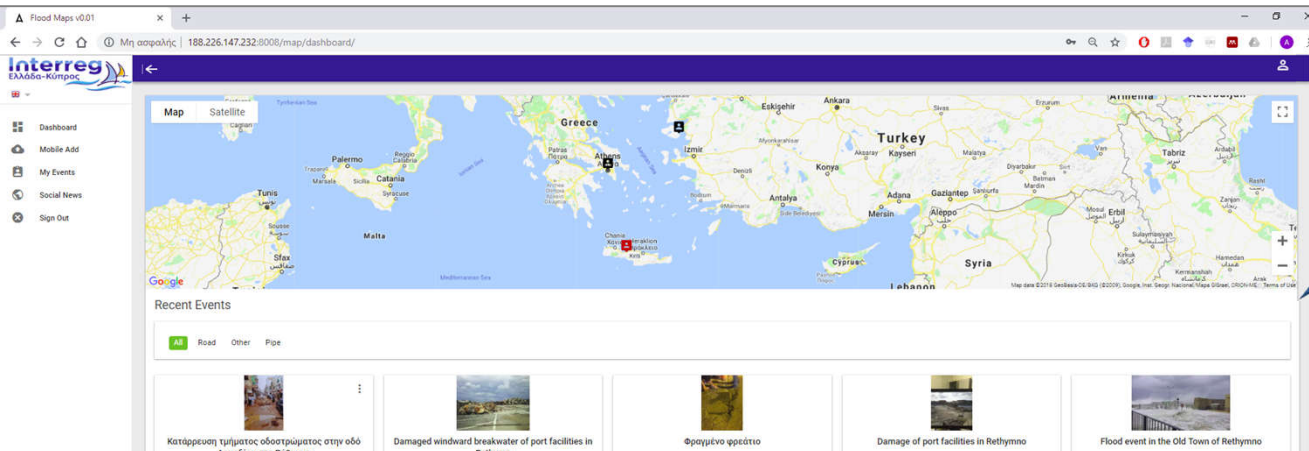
Flood Maps v0.01

Μη ασφαλής | 188.226.147.232:8008/map/dashboard/

Interreg
Ελλάδα-Κύπρος

Dashboard
Mobile Add
My Events
Social News
Sign Out

Map Satellite

Tyrrhenian Sea Greece Eskişehir Ankara Turkey Armenia Azerbaijan Erzurum Sivas Palermo Reggio Calabria Patras Athens Izmir Kayseri Malatya Tabriz Trapani Marsala Sicilia Catania Ionian Sea Aegean Sea Konya Aksaray Diyarbakır Van Tunis Denizli Bodrum Antalya Adana Gaziantep Şanlıurfa Mardin Batman Sousse Mersin Aleppo Mosul Erbil Rasht Zanjan Malta Chania Heraklion Crete Kirkuk Sulaymaniyah Sfax Mediterranean Sea Cyprus Syria Hamedan Kermanshah Lebanon

Google

Map data ©2018 GeoBasis-DE/BKG (©2009), Google, Inst. Geogr. Nacional, Mapa GISrael, ORION-ME Terms of Use

Recent Events

All Road Other Pipe

Κατάρρευση τμήματος οδοστρώματος στην οδό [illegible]

Damaged windward breakwater of port facilities in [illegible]

Φραγμένο φρεάτιο

Damage of port facilities in Rethymno

Flood event in the Old Town of Rethymno